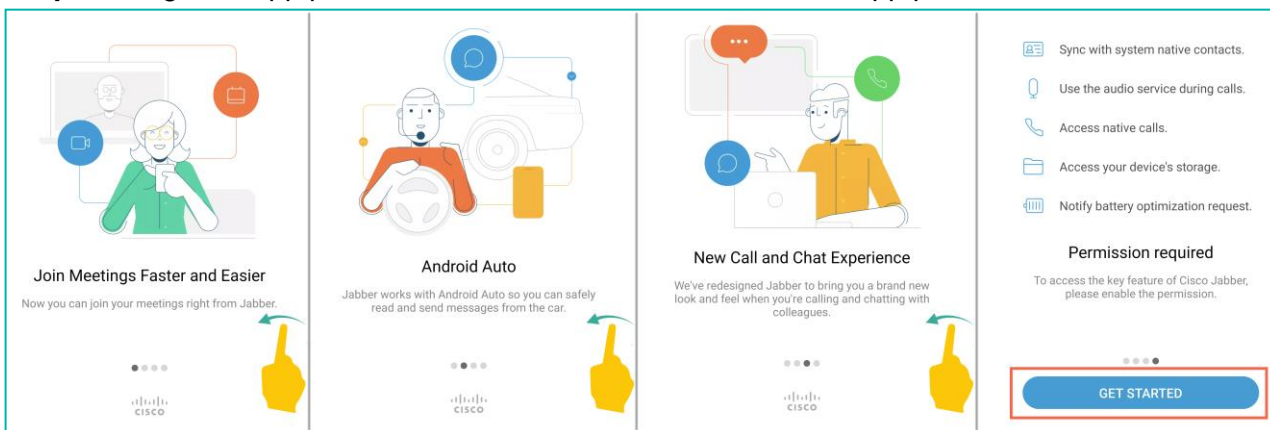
Join Meetings Faster and Easier

Now you can join your meetings right from Jabber.

cisco

Android Auto

Jabber works with Android Auto so you can safely read and send messages from the car.

cisco

New Call and Chat Experience

We've redesigned Jabber to bring you a brand new look and feel when you're calling and chatting with colleagues.

cisco

Sync with system native contacts.

Use the audio service during calls.

Access native calls.

Access your device's storage.

Notify battery optimization request.

Permission required

To access the key feature of Cisco Jabber, please enable the permission.

GET STARTED